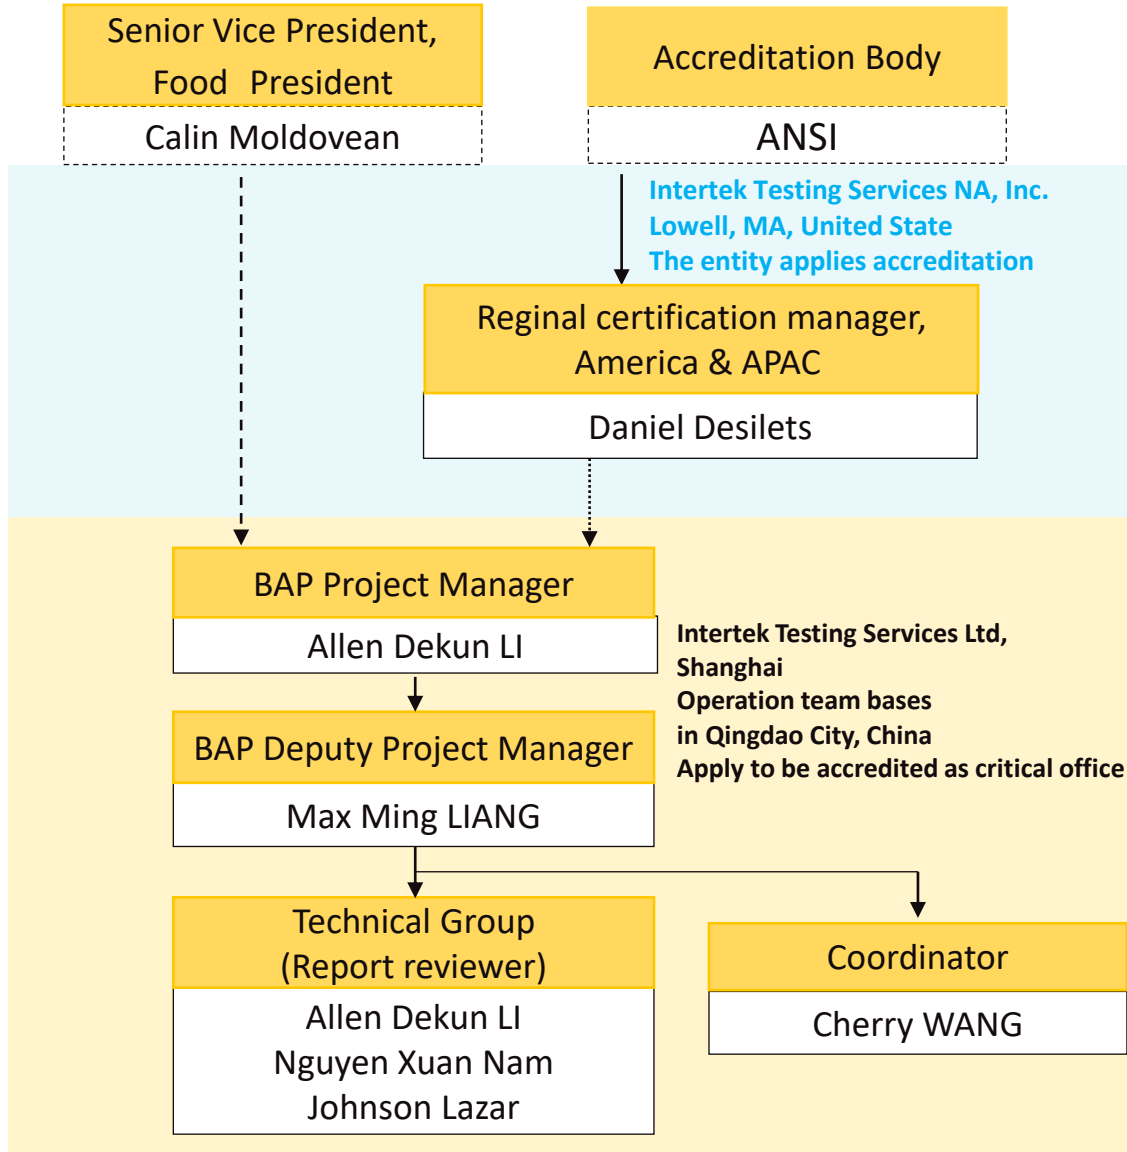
Senior Vice President, Food President

Calin Moldovean

Accreditation Body

ANSI

Intertek Testing Services NA, Inc.
Lowell, MA, United State
The entity applies accreditation

Reginal certification manager, America & APAC

Daniel Desilets

BAP Project Manager

Allen Dekun LI

Intertek Testing Services Ltd, Shanghai
Operation team bases in Qingdao City, China
Apply to be accredited as critical office

BAP Deputy Project Manager

Max Ming LIANG

Technical Group (Report reviewer)

Allen Dekun LI
Nguyen Xuan Nam
Johnson Lazar

Coordinator

Cherry WANG